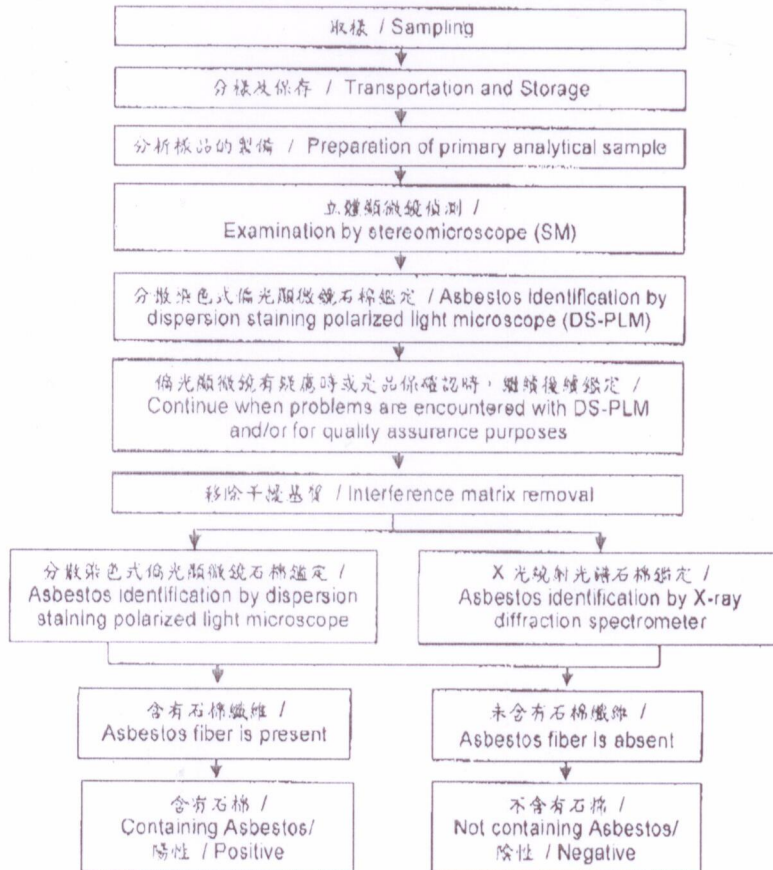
取樣 / Sampling

分樣及保存 / Transportation and Storage

分析樣品的製備 / Preparation of primary analytical sample

立體顯微鏡偵測 / Examination by stereomicroscope (SM)

分散染色式偏光顯微鏡石棉鑑定 / Asbestos identification by dispersion staining polarized light microscope (DS-PLM)

偏光顯微鏡有疑慮時或品保確認時，繼續後續鑑定 / Continue when problems are encountered with DS-PLM and/or for quality assurance purposes

移除干擾基質 / Interference matrix removal

分散染色式偏光顯微鏡石棉鑑定 / Asbestos identification by dispersion staining polarized light microscope

X 光繞射光譜石棉鑑定 / Asbestos identification by X-ray diffraction spectrometer

含有石棉纖維 / Asbestos fiber is present

未含有石棉纖維 / Asbestos fiber is absent

含有石棉 / Containing Asbestos/ 陽性 / Positive

不含有石棉 / Not containing Asbestos/ 陰性 / Negative